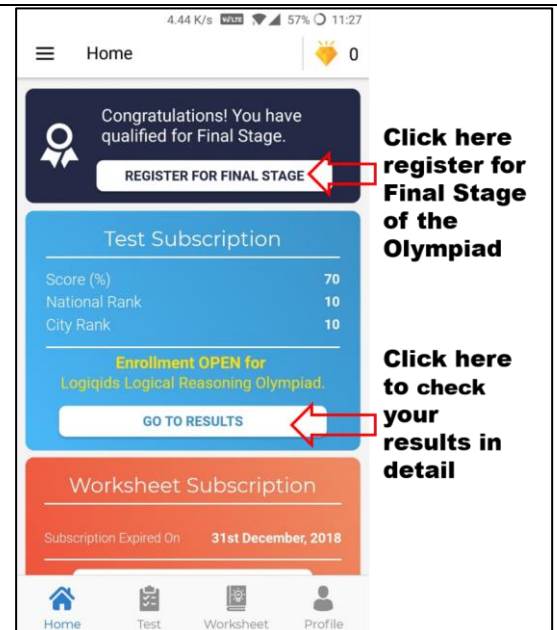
4.44 K/s VoLTE 57% 11:27

Home

0

Congratulations! You have qualified for Final Stage.

REGISTER FOR FINAL STAGE

Click here register for Final Stage of the Olympiad

Test Subscription

| Score (%) | 70 |
|---|---|
| National Rank | 10 |
| City Rank | 10 |

Enrollment OPEN for Logiqids Logical Reasoning Olympiad.

GO TO RESULTS

Click here to check your results in detail

Worksheet Subscription

Subscription Expired On 31st December, 2018

Home Test Worksheet Profile